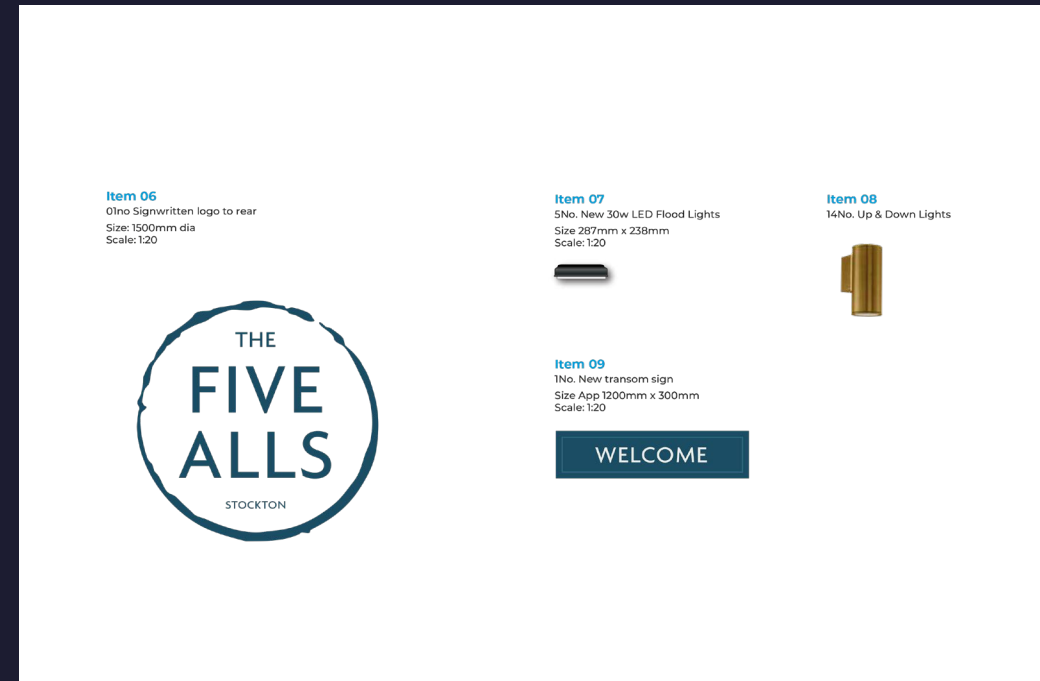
Item 06
01no Signwritten logo to rear
Size: 1500mm dia
Scale: 1:20

THE
FIVE
ALLS
STOCKTON

Item 07
5No. New 30w LED Flood Lights
Size 287mm x 238mm
Scale: 1:20

Item 08
14No. Up & Down Lights

Item 09
1No. New transom sign
Size App 1200mm x 300mm
Scale: 1:20

WELCOME